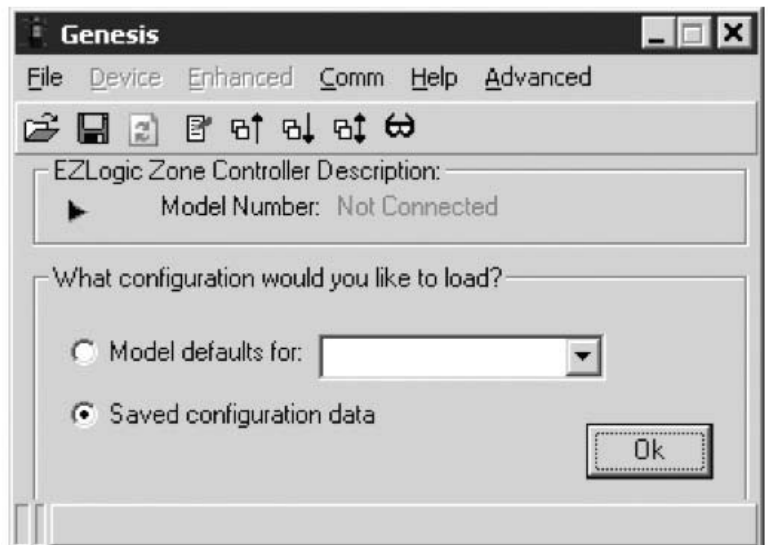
Genesis

File Device Enhanced Comm Help Advanced

EZLogic Zone Controller Description:

Model Number: Not Connected

What configuration would you like to load?

Model defaults for:

Saved configuration data

Ok